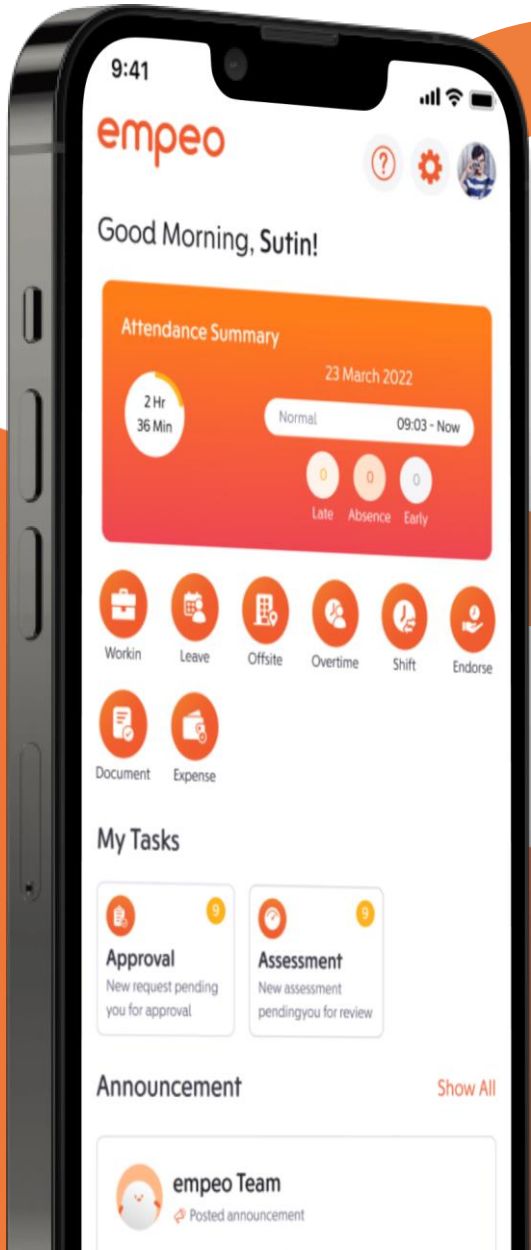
9:41

empeo

?

Good Morning, Sutin!

Attendance Summary

2 Hr
36 Min

23 March 2022

Normal 09:03 - Now

0
Late

0
Absence

0
Early

Workin

Leave

Offsite

Overtime

Shift

Endorse

Document

Expense

My Tasks

9
Approval
New request pending you for approval

9
Assessment
New assessment pendingyou for review

Announcement

Show All

empeo Team
Posted announcement